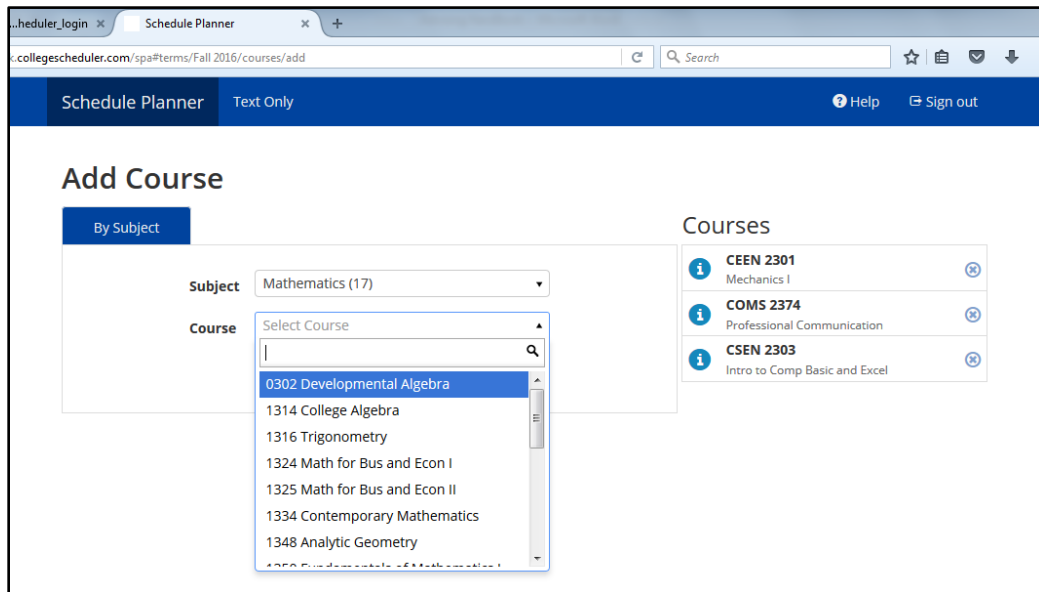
...heduler_login ×
Schedule Planner ×
+
.collegescheduler.com/spa#terms/Fall 2016/courses/add
Search

Schedule Planner
Text Only
Help
Sign out

Add Course

By Subject

Subject
Mathematics (17)

Course
Select Course

0302 Developmental Algebra
1314 College Algebra
1316 Trigonometry
1324 Math for Bus and Econ I
1325 Math for Bus and Econ II
1334 Contemporary Mathematics
1348 Analytic Geometry
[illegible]

Courses

CEEN 2301
Mechanics I

COMS 2374
Professional Communication

CSEN 2303
Intro to Comp Basic and Excel